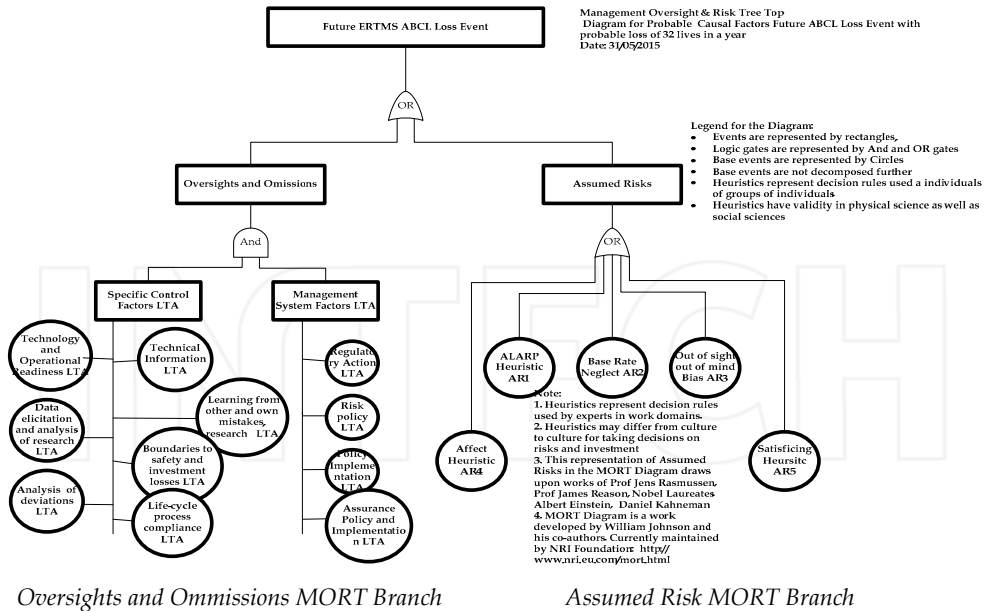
Future ERTMS ABCL Loss Event

Management Oversight & Risk Tree Top Diagram for Probable Causal Factors Future ABCL Loss Event with probable loss of 32 lives in a year
Date: 31/05/2015

OR

Legend for the Diagram:
- Events are represented by rectangles,
- Logic gates are represented by And and OR gates
- Base events are represented by Circles
- Base events are not decomposed further
- Heuristics represent decision rules used a individuals of groups of individuals
- Heuristics have validity in physical science as well as social sciences

Oversights and Omissions

Assumed Risks

And

OR

Specific Control Factors LTA

Management System Factors LTA

Technology and Operational Readiness LTA

Technical Information LTA

Regulatory Action LTA

ALARP Heuristic AR1

Base Rate Neglect AR2

Out of sight out of mind Bias AR3

Data elicitation and analysis of research LTA

Learning from other and own mistakes, research LTA

Risk policy LTA

Note:
1. Heuristics represent decision rules used by experts in work domains.
2. Heuristics may differ from culture to culture for taking decisions on risks and investment
3. This representation of Assumed Risks in the MORT Diagram draws upon works of Prof Jens Rasmussen, Prof James Reason, Nobel Laureates Albert Einstein, Daniel Kahneman
4. MORT Diagram is a work developed by William Johnson and his co-authors. Currently maintained by NRI Foundation: http// www.nri.eu.com/mort.html

Boundaries to safety and investment losses LTA

Policy Implementation LTA

Affect Heuristic AR4

Satisficing Heursitc AR5

Analysis of deviations LTA

Life-cycle process compliance LTA

Assurance Policy and Implementation LTA

Oversights and Ommissions MORT Branch

Assumed Risk MORT Branch